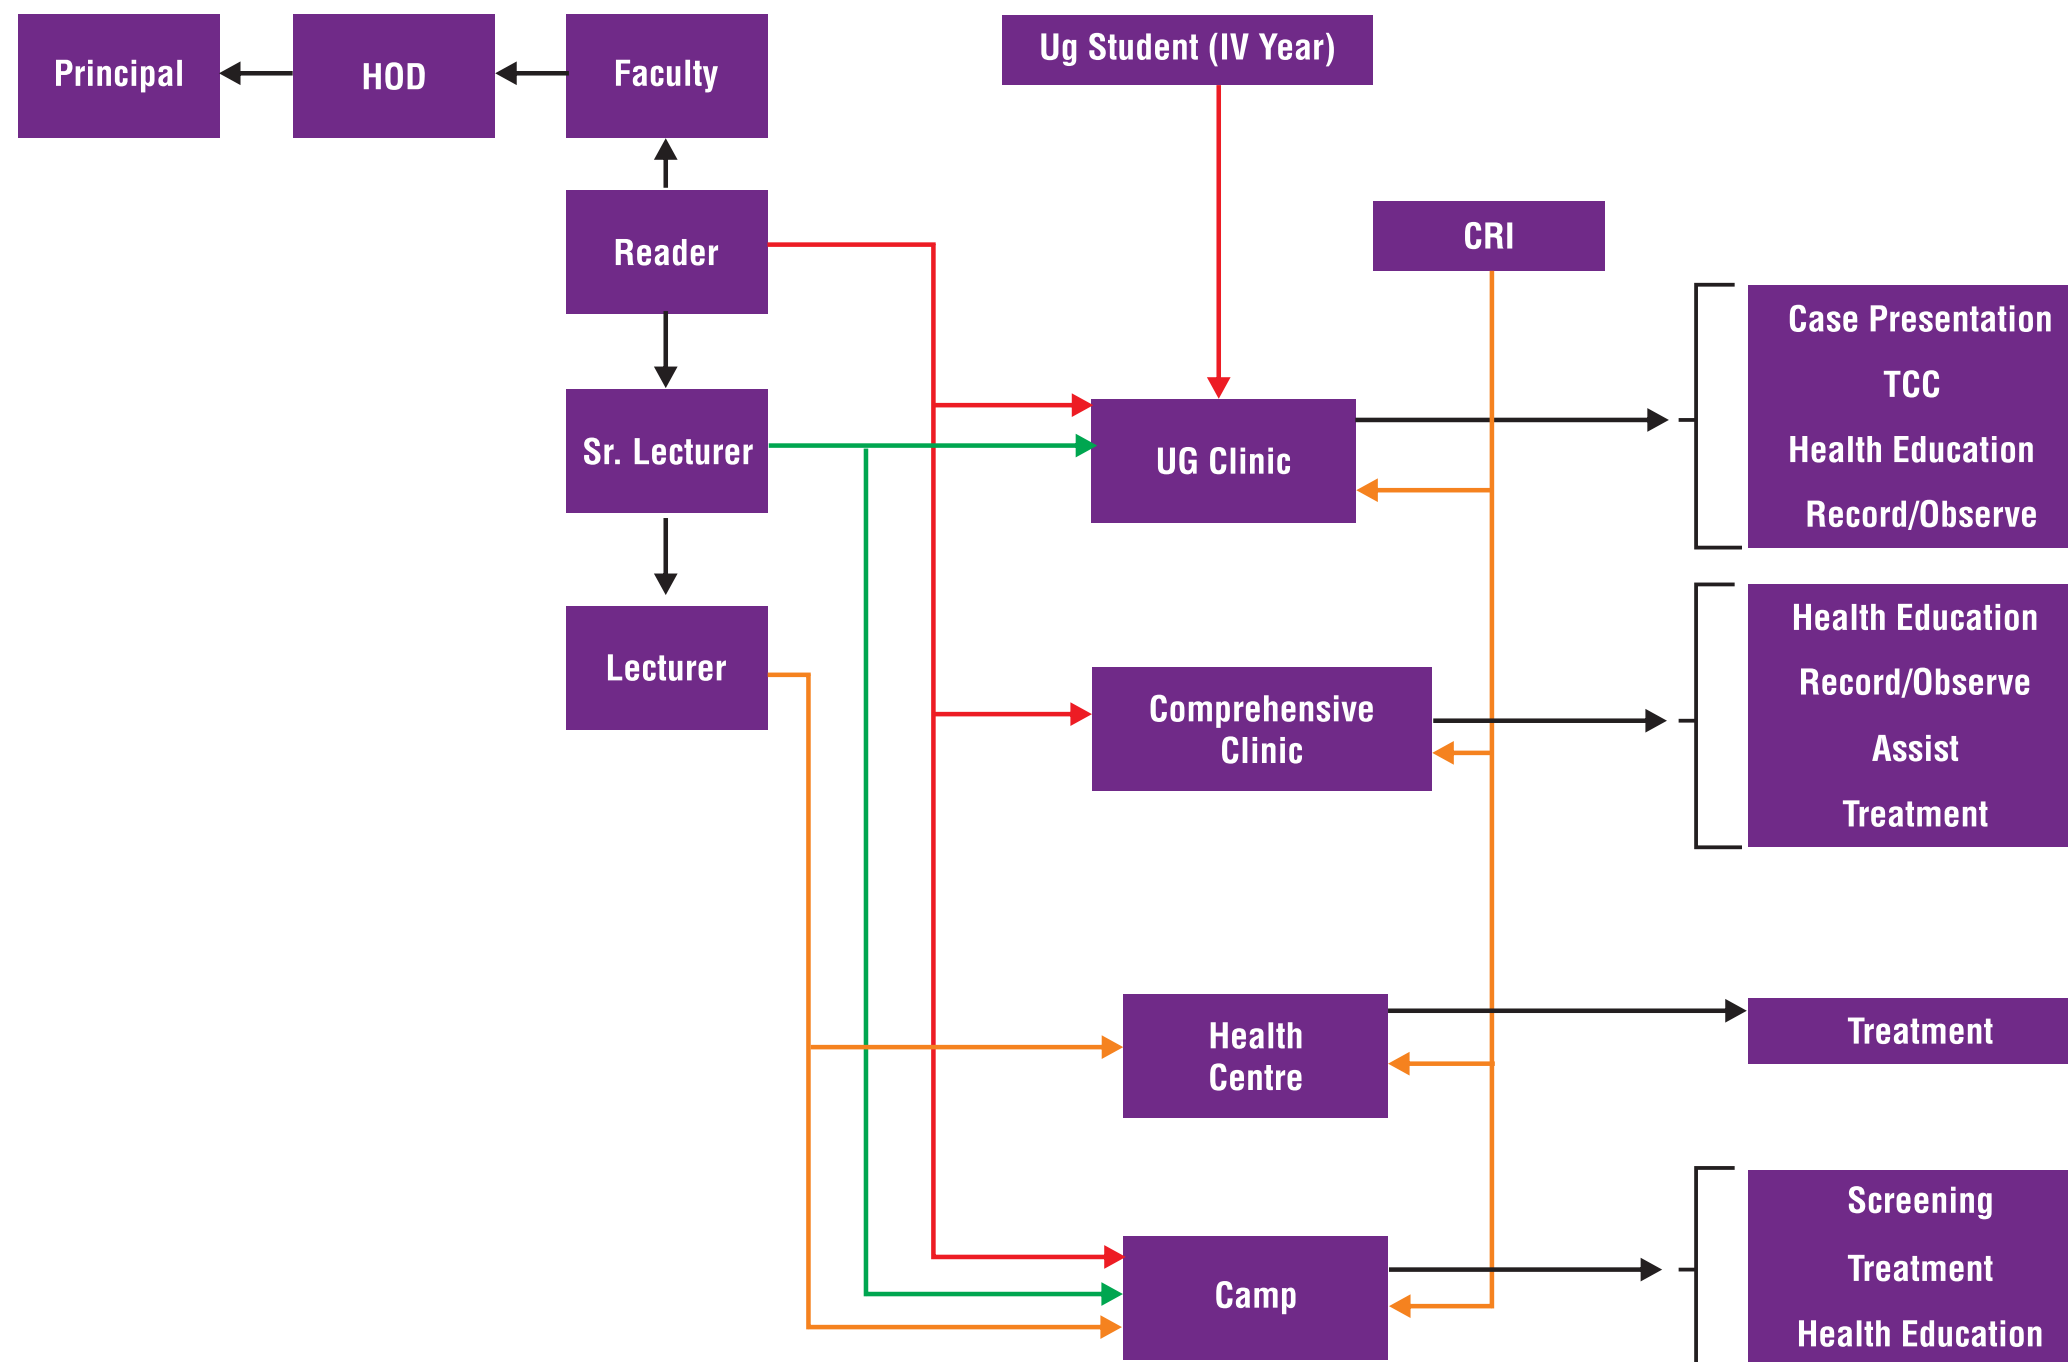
Principal

HOD

Faculty

Ug Student (IV Year)

Reader

CRI

Sr. Lecturer

UG Clinic

Case Presentation
TCC
Health Education
Record/Observe

Lecturer

Comprehensive Clinic

Health Education
Record/Observe
Assist
Treatment

Health Centre

Treatment

Camp

Screening
Treatment
Health Education